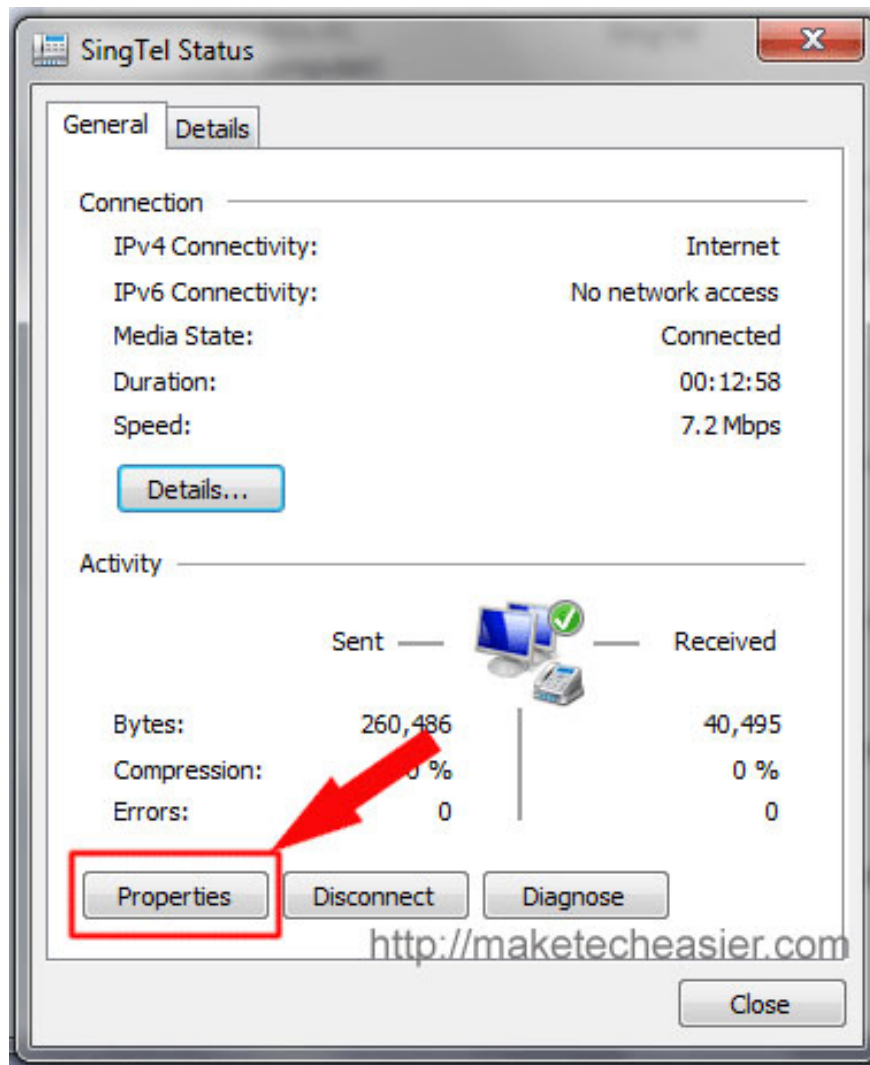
SingTel Status

General | Details

Connection

IPv4 Connectivity: Internet
IPv6 Connectivity: No network access
Media State: Connected
Duration: 00:12:58
Speed: 7.2 Mbps

Details...

Activity

Sent — — Received

Bytes: 260,486 | 40,495
Compression: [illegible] % | 0 %
Errors: 0 | 0

Properties | Disconnect | Diagnose

http://maketecheasier.com

Close